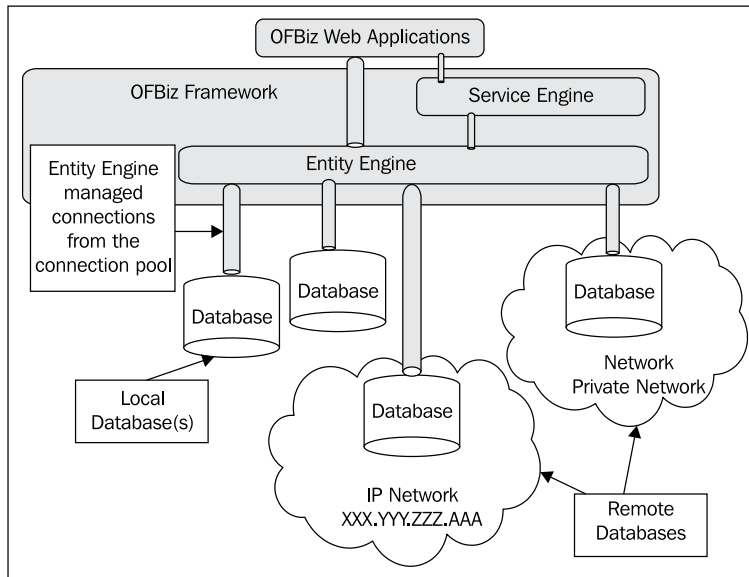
OFBiz Web Applications

OFBiz Framework

Service Engine

Entity Engine

Entity Engine managed connections from the connection pool

Database

Database

Database

Database

Network Private Network

Local Database(s)

IP Network XXX.YYY.ZZZ.AAA

Remote Databases